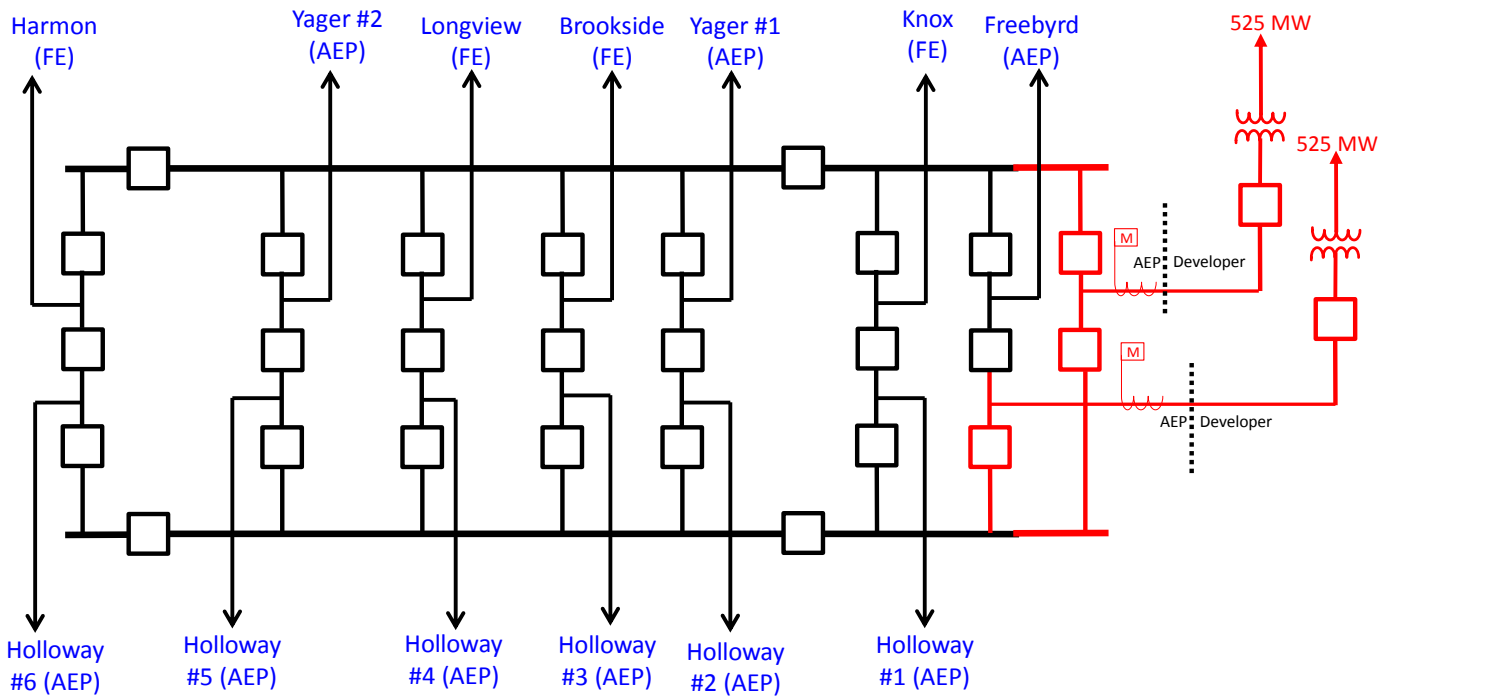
Harmon (FE)

Yager #2 (AEP)

Longview (FE)

Brookside (FE)

Yager #1 (AEP)

Knox (FE)

Freebyrd (AEP)

525 MW

525 MW

M

AEP Developer

M

AEP Developer

Holloway #6 (AEP)

Holloway #5 (AEP)

Holloway #4 (AEP)

Holloway #3 (AEP)

Holloway #2 (AEP)

Holloway #1 (AEP)